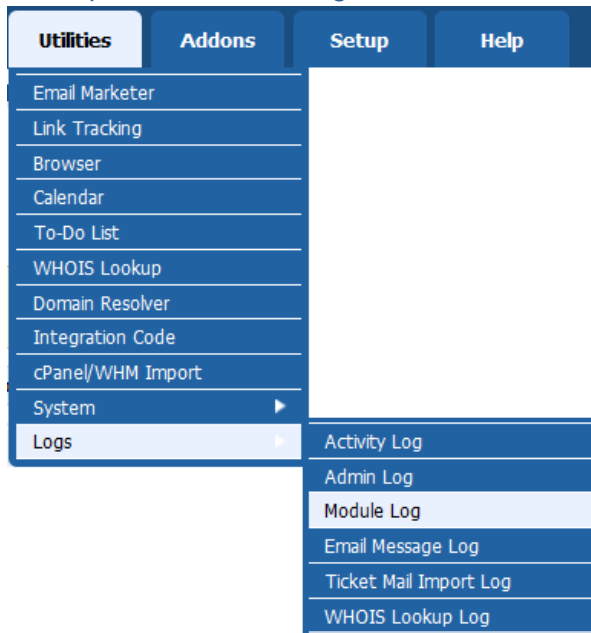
Utilities
Addons
Setup
Help

Email Marketer
Link Tracking
Browser
Calendar
To-Do List
WHOIS Lookup
Domain Resolver
Integration Code
cPanel/WHM Import
System
Logs

Activity Log
Admin Log
Module Log
Email Message Log
Ticket Mail Import Log
WHOIS Lookup Log